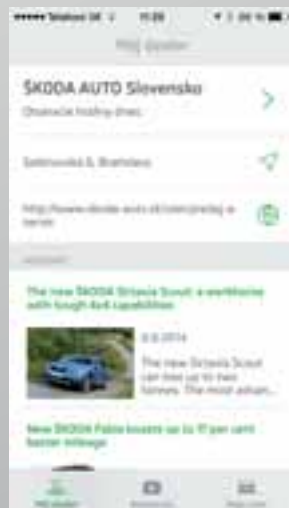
••••• Telekom SK	11:28	23 %

Môj dealer

ŠKODA AUTO Slovensko

Otváracie hodiny dnes:

Sabinovská 6, Bratislava

http://www.skoda-auto.sk/sk/predaj-a-servis

AKTUALITY

The new ŠKODA Octavia Scout: a workhorse with tough 4x4 capabilities

3.6.2014

The new Octavia Scout can tow up to two tonnes. The most advan...

New ŠKODA Fabia boasts up to 17 per cent better mileage

Môj dealer

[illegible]

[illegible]